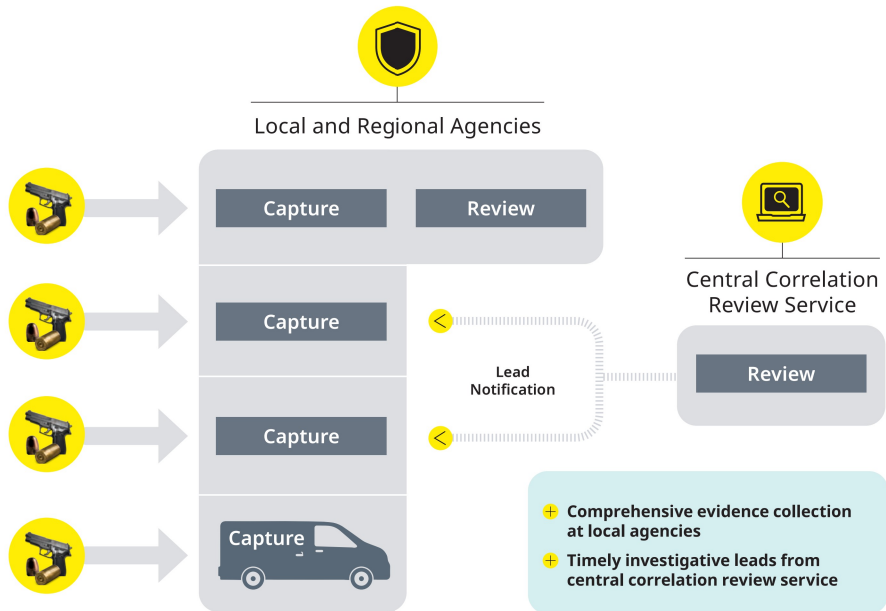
Local and Regional Agencies

Capture

Review

Capture

Capture

Capture

Lead Notification

Central Correlation Review Service

Review

+ Comprehensive evidence collection at local agencies

+ Timely investigative leads from central correlation review service